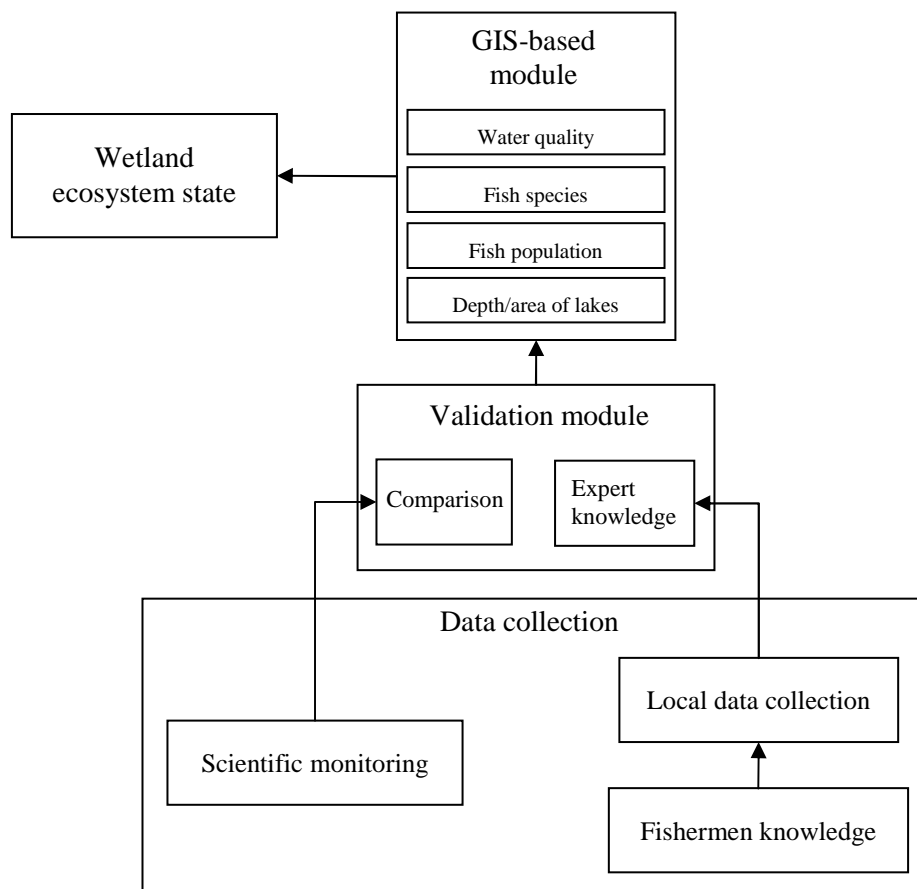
GIS-based module

Water quality

Fish species

Fish population

Depth/area of lakes

Wetland ecosystem state

Validation module

Comparison

Expert knowledge

Data collection

Local data collection

Scientific monitoring

Fishermen knowledge